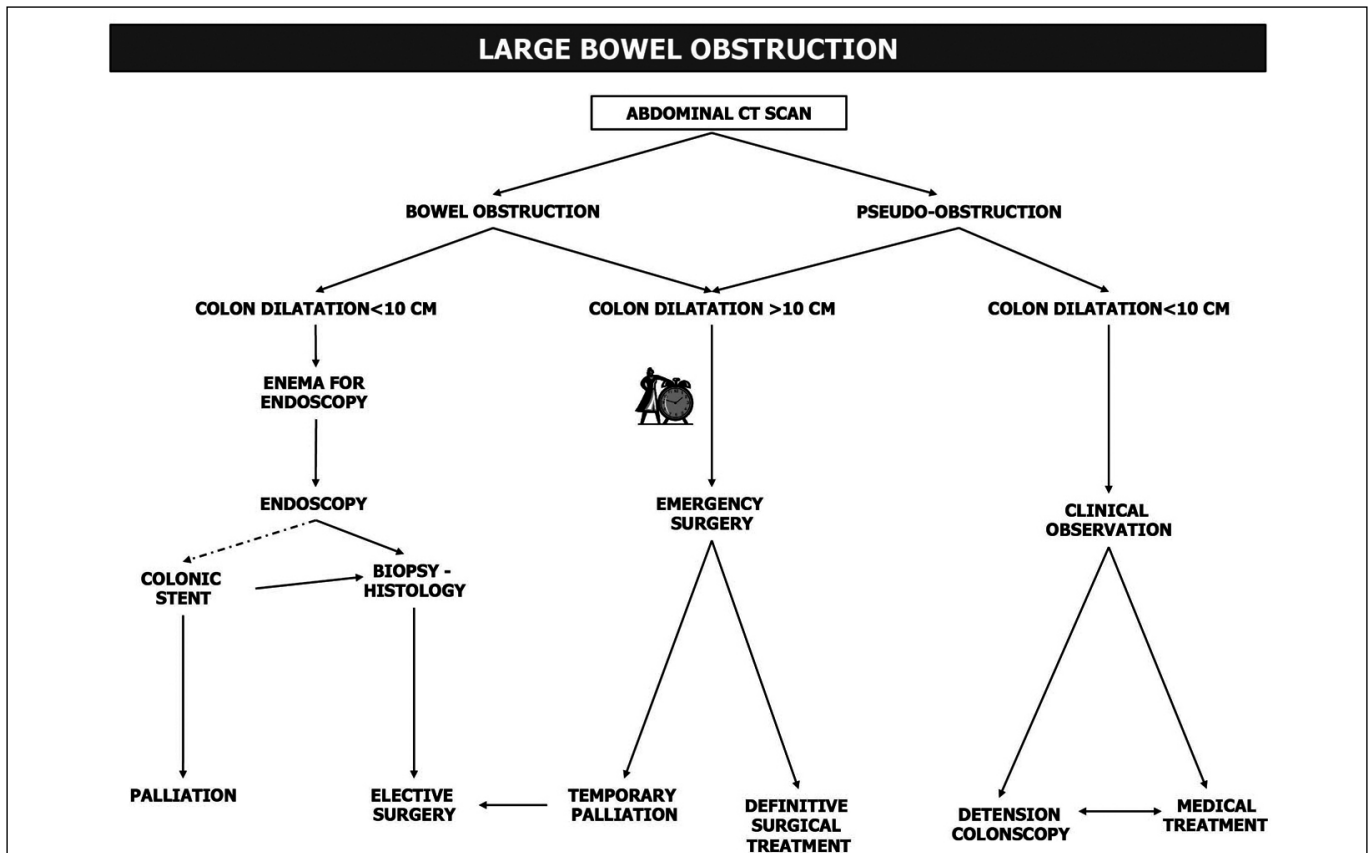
LARGE BOWEL OBSTRUCTION

ABDOMINAL CT SCAN

BOWEL OBSTRUCTION

PSEUDO-OBSTRUCTION

COLON DILATATION<10 CM

COLON DILATATION >10 CM

COLON DILATATION<10 CM

ENEMA FOR ENDOSCOPY

ENDOSCOPY

COLONIC STENT

BIOPSY - HISTOLOGY

PALLIATION

ELECTIVE SURGERY

EMERGENCY SURGERY

TEMPORARY PALLIATION

DEFINITIVE SURGICAL TREATMENT

CLINICAL OBSERVATION

DETENSION COLONSCOPY

MEDICAL TREATMENT